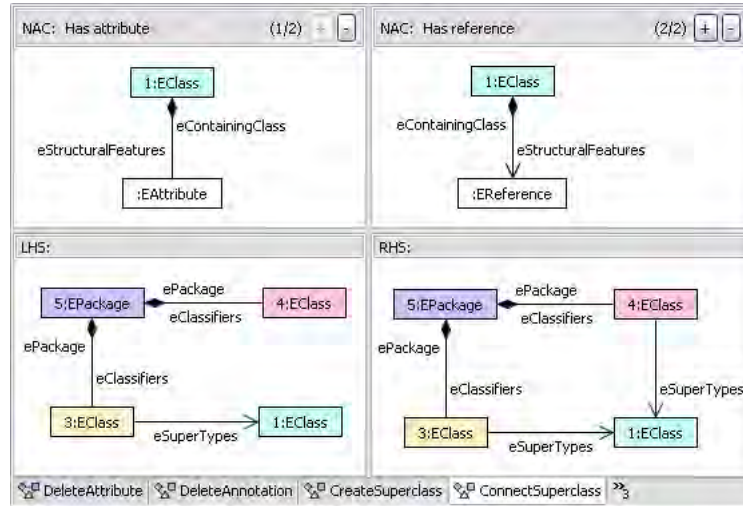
NAC: Has attribute (1/2) + -

1:EClass

eContainingClass

eStructuralFeatures

:EAttribute

NAC: Has reference (2/2) + -

1:EClass

eContainingClass

eStructuralFeatures

:EReference

LHS:

5:EPackage

ePackage

eClassifiers

4:EClass

ePackage

eClassifiers

3:EClass

eSuperTypes

1:EClass

RHS:

5:EPackage

ePackage

eClassifiers

4:EClass

ePackage

eClassifiers

eSuperTypes

3:EClass

eSuperTypes

1:EClass

DeleteAttribute DeleteAnnotation CreateSuperclass ConnectSuperclass »3